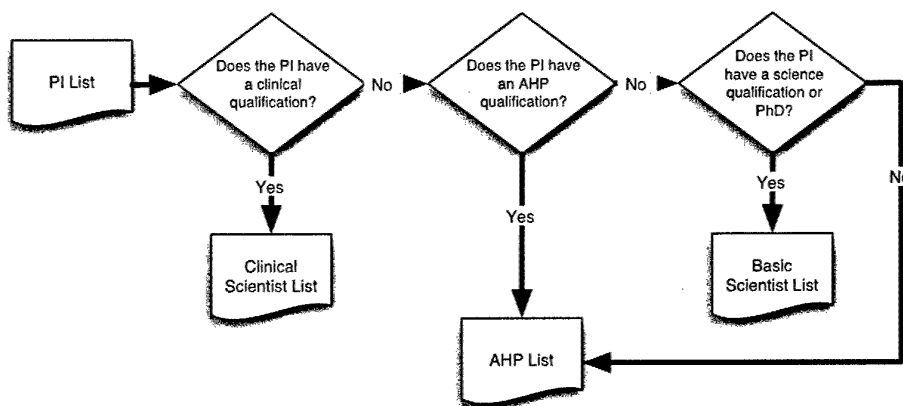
PI List

Does the PI have a clinical qualification?

No

Does the PI have an AHP qualification?

No

Does the PI have a science qualification or PhD?

Yes

Yes

Yes

No

Clinical Scientist List

Basic Scientist List

AHP List